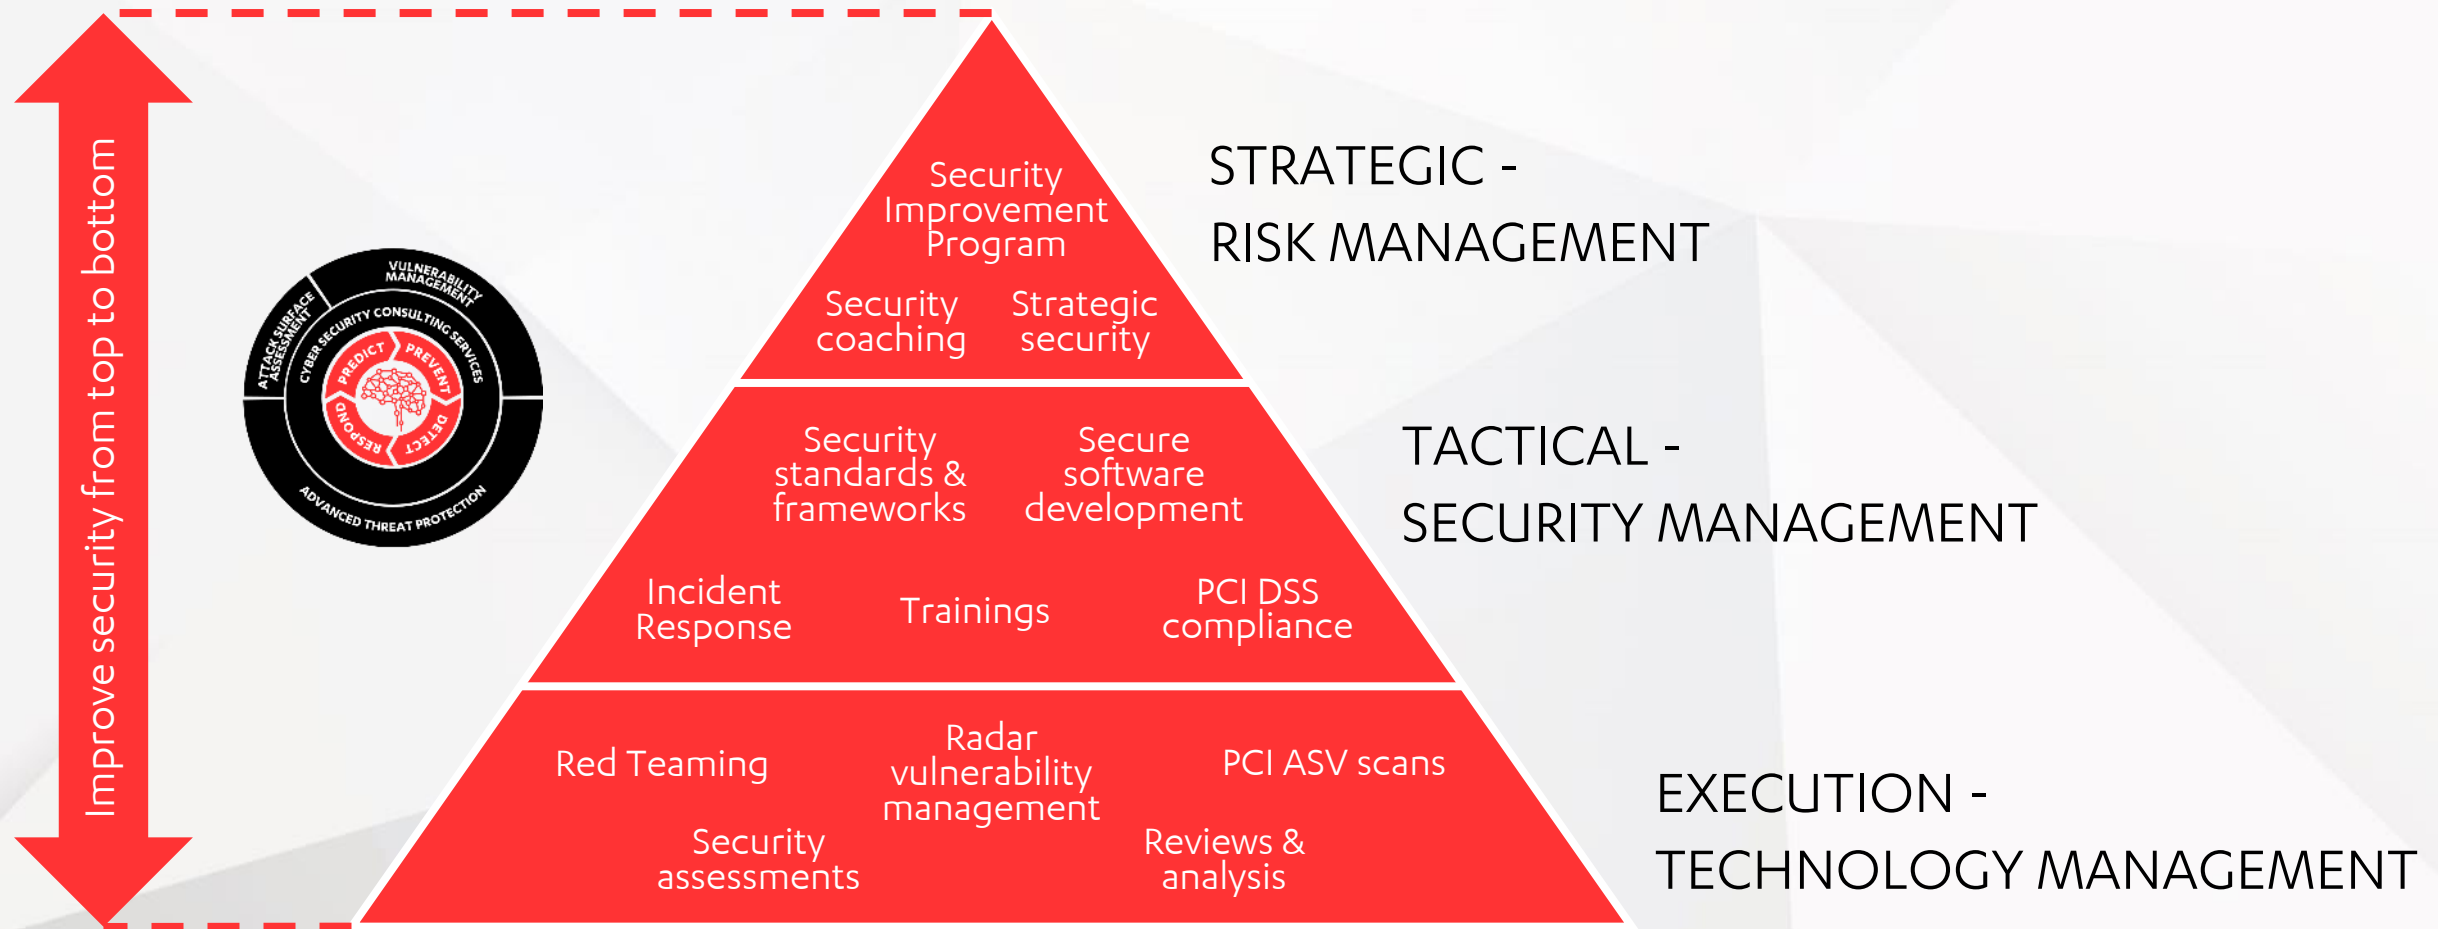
Improve security from top to bottom

VULNERABILITY MANAGEMENT
ATTACK SURFACE ASSESSMENT
CYBER SECURITY CONSULTING SERVICES
PREDICT
PREVENT
DETECT
RESPOND
ADVANCED THREAT PROTECTION

Security Improvement Program

Security coaching

Strategic security

STRATEGIC - RISK MANAGEMENT

Security standards & frameworks

Secure software development

Incident Response

Trainings

PCI DSS compliance

TACTICAL - SECURITY MANAGEMENT

Red Teaming

Radar vulnerability management

PCI ASV scans

Security assessments

Reviews & analysis

EXECUTION - TECHNOLOGY MANAGEMENT